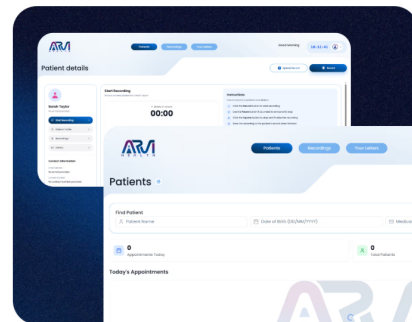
ARVI

Patients

Recordings

Your Letters

Good morning

Patient details

Sarah Taylor

Start Recording

00:00

Instructions

Contact Information

ARVI
HEALTH

Patients

Recordings

Your Letters

Patients

Find Patient

Patient Name

Date of Birth (DD/MM/YYYY)

Medica

0
Appointments Today

0
Total Patients

Today's Appointments